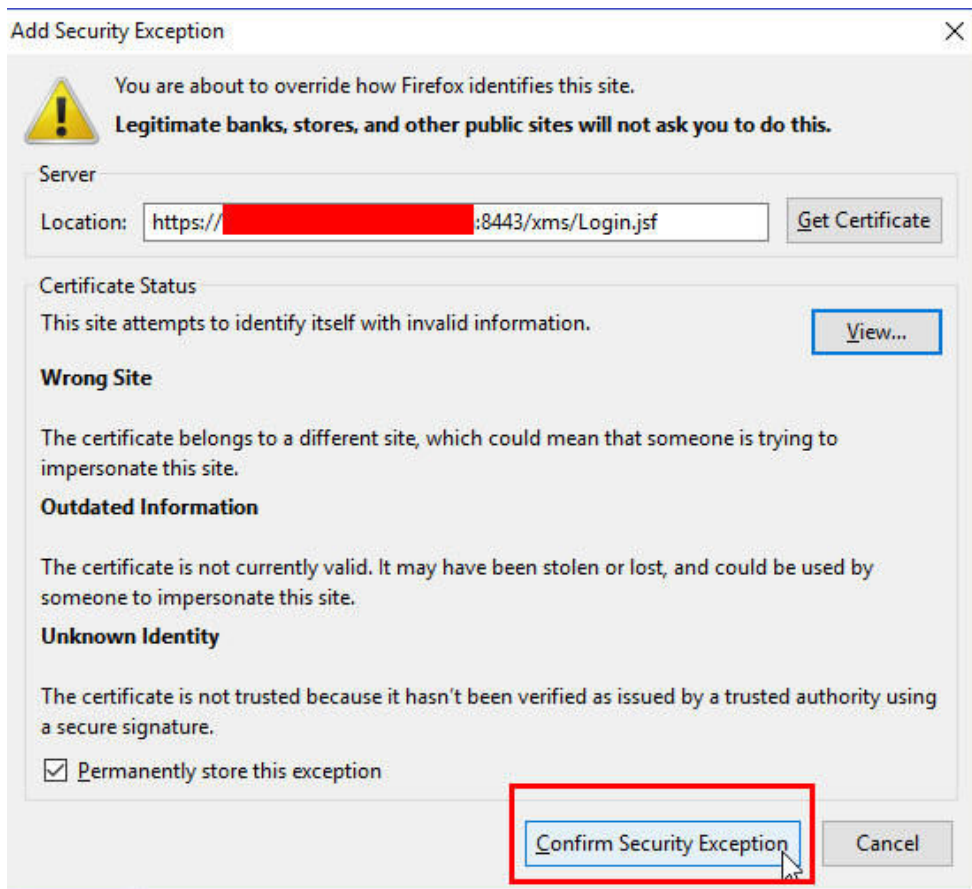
Add Security Exception

You are about to override how Firefox identifies this site.

**Legitimate banks, stores, and other public sites will not ask you to do this.**

Server

Location: https://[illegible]:8443/xms/Login.jsf

Get Certificate

Certificate Status

This site attempts to identify itself with invalid information.

View...

**Wrong Site**

The certificate belongs to a different site, which could mean that someone is trying to impersonate this site.

**Outdated Information**

The certificate is not currently valid. It may have been stolen or lost, and could be used by someone to impersonate this site.

**Unknown Identity**

The certificate is not trusted because it hasn't been verified as issued by a trusted authority using a secure signature.

☑ Permanently store this exception

Confirm Security Exception

Cancel